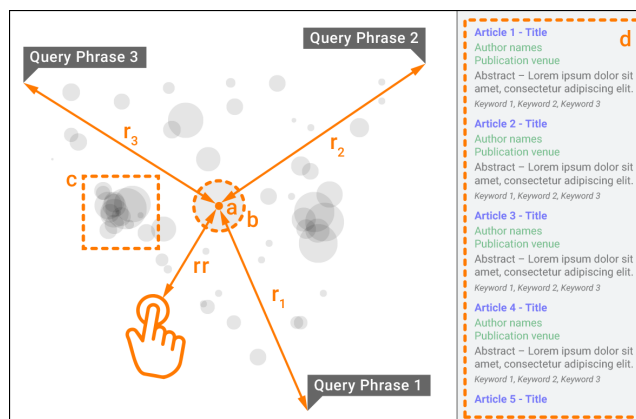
Query Phrase 3

Query Phrase 2

Query Phrase 1

$r_3$

$r_2$

$r_1$

rr

c

a

b

d

Article 1 - Title
Author names
Publication venue
Abstract – Lorem ipsum dolor sit amet, consectetur adipiscing elit.
Keyword 1, Keyword 2, Keyword 3

Article 2 - Title
Author names
Publication venue
Abstract – Lorem ipsum dolor sit amet, consectetur adipiscing elit.
Keyword 1, Keyword 2, Keyword 3

Article 3 - Title
Author names
Publication venue
Abstract – Lorem ipsum dolor sit amet, consectetur adipiscing elit.
Keyword 1, Keyword 2, Keyword 3

Article 4 - Title
Author names
Publication venue
Abstract – Lorem ipsum dolor sit amet, consectetur adipiscing elit.
Keyword 1, Keyword 2, Keyword 3

Article 5 - Title